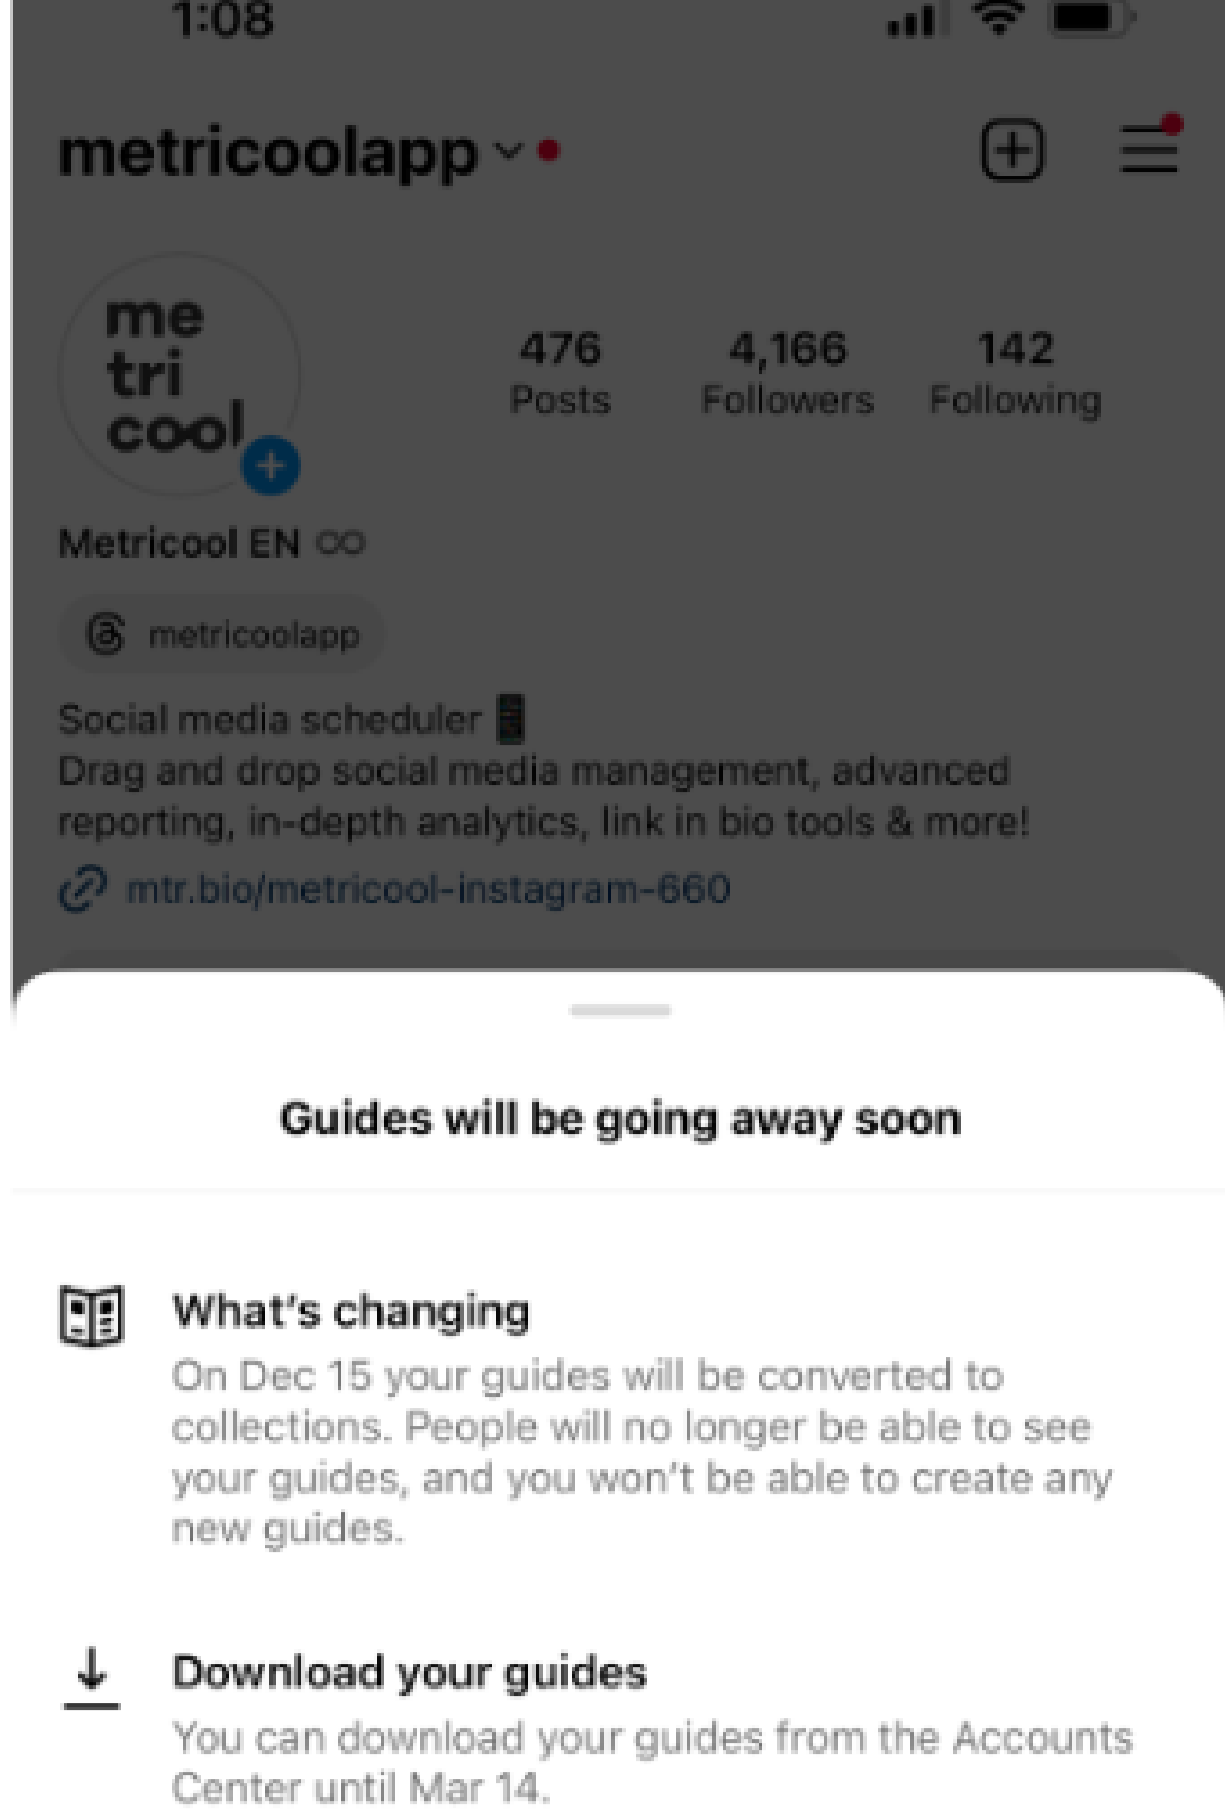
1:08

metricoolapp

me
tri
cool

476
Posts

4,166
Followers

142
Following

Metricool EN

metricoolapp

Social media scheduler
Drag and drop social media management, advanced reporting, in-depth analytics, link in bio tools & more!
mtr.bio/metricool-instagram-660

Guides will be going away soon

What's changing
On Dec 15 your guides will be converted to collections. People will no longer be able to see your guides, and you won't be able to create any new guides.

Download your guides
You can download your guides from the Accounts Center until Mar 14.